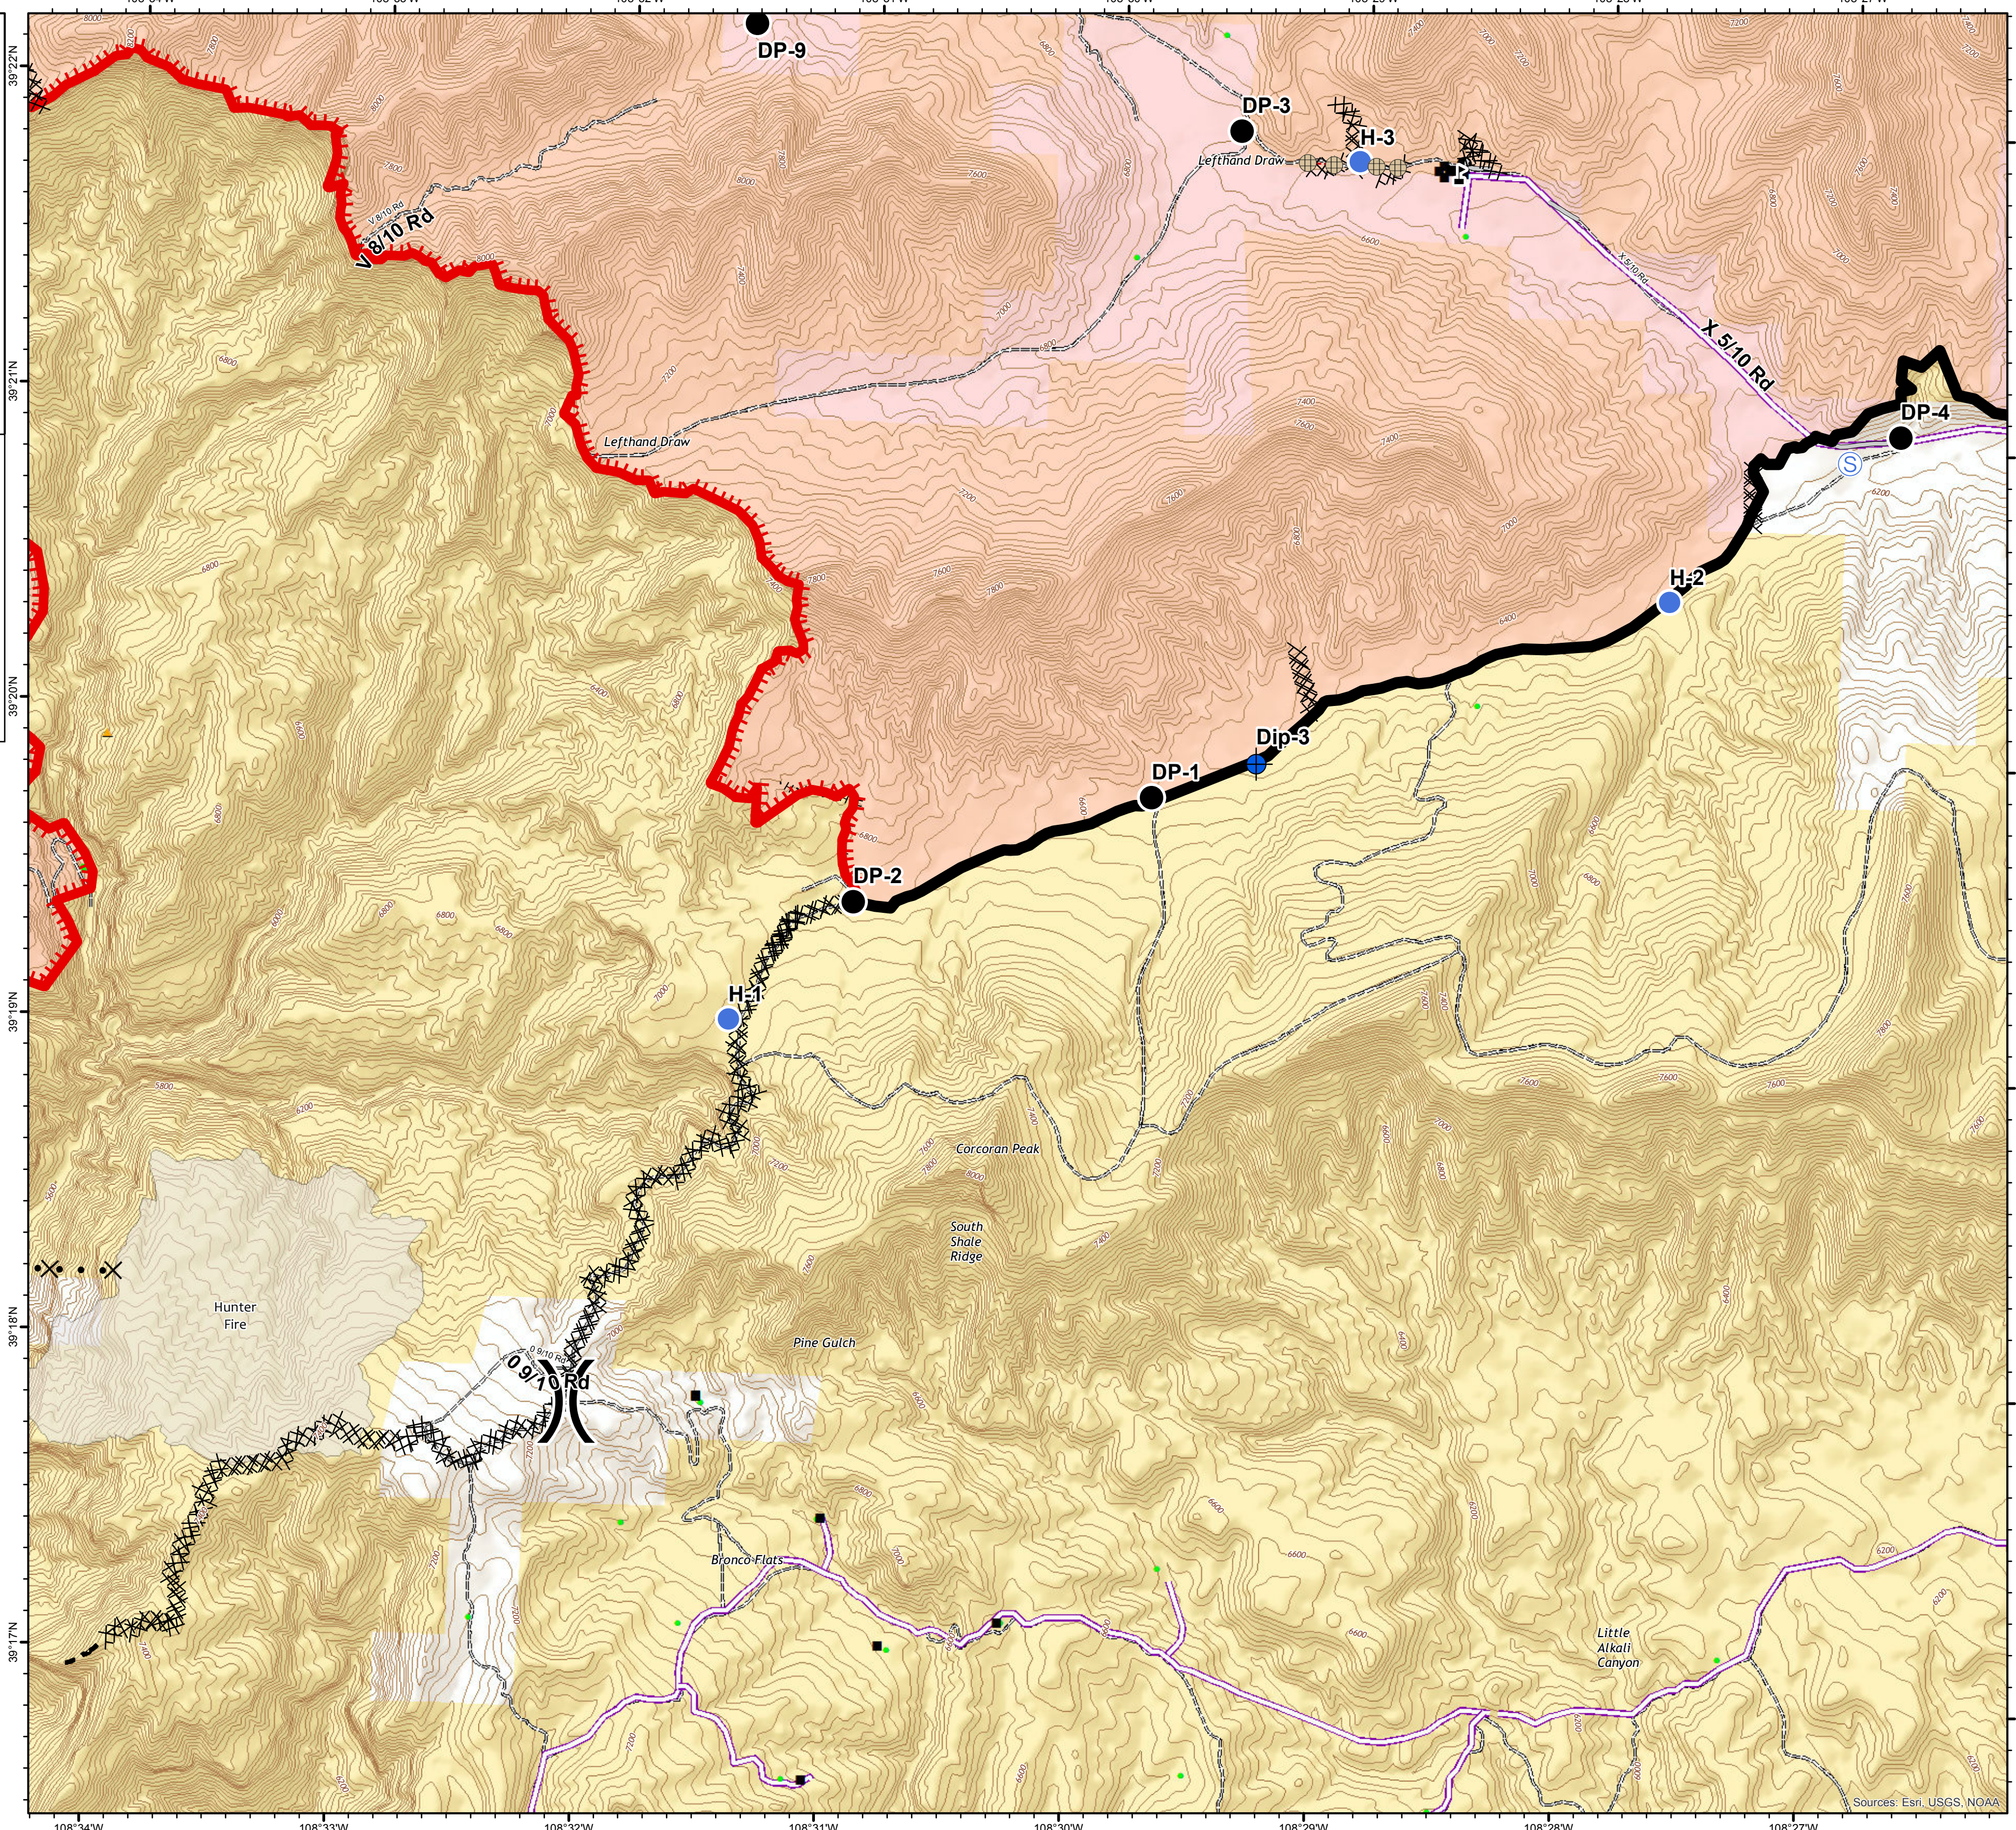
DP-9
DP-3
H-3
Lefthand Draw
V 8/10 Rd
X 5/10 Rd
DP-4
Lefthand Draw
H-2
Dip-3
DP-1
DP-2
H-1
Corcoran Peak
South Shale Ridge
Hunter Fire
Pine Gulch
0 9/10 Rd
Bronco Flats
Little Alkali Canyon
39°22'N
39°21'N
39°20'N
39°19'N
39°18'N
39°17'N
108°34'W
108°33'W
108°32'W
108°31'W
108°30'W
108°29'W
108°28'W
108°27'W
Sources: Esri, USGS, NOAA